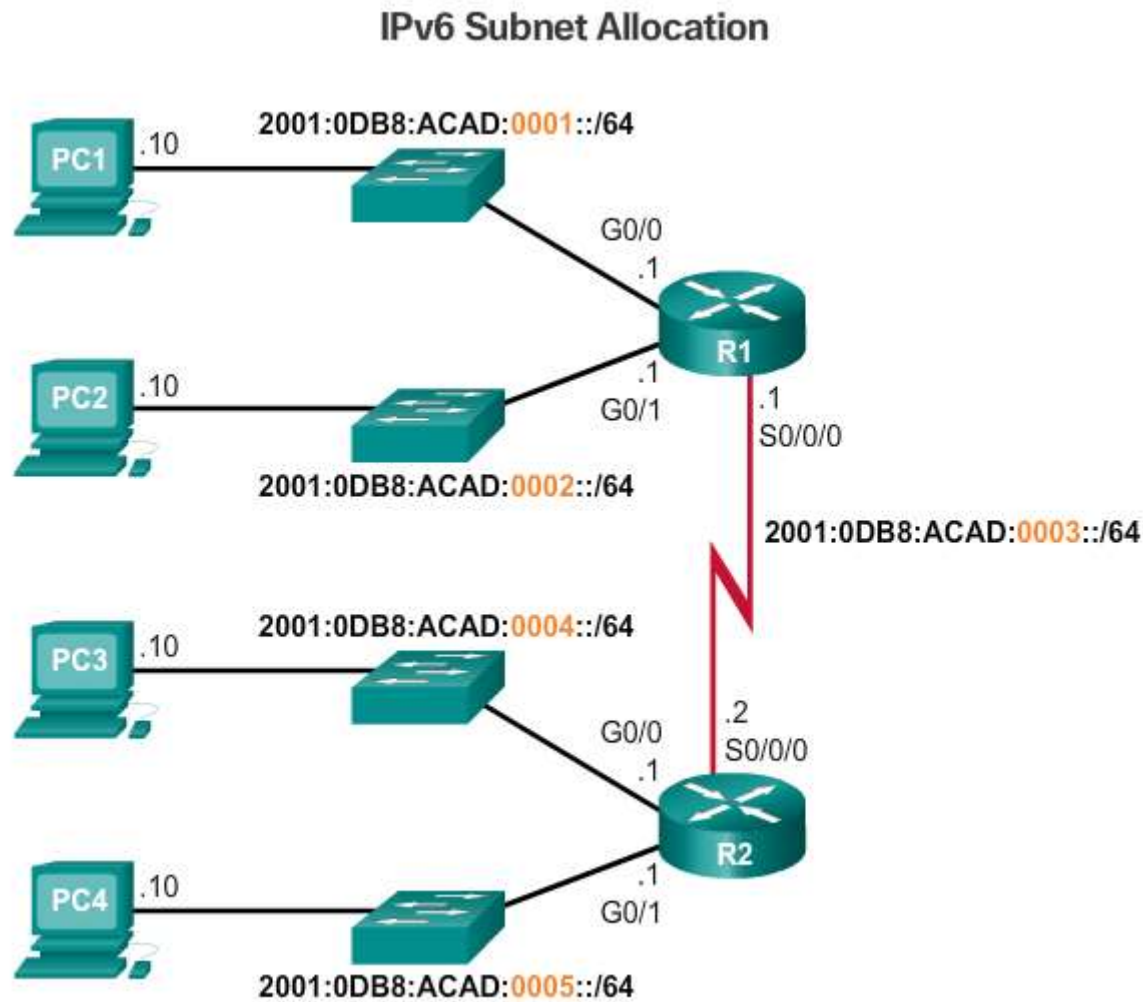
IPv6 Subnet Allocation

PC1 .10

2001:0DB8:ACAD:0001::/64

G0/0
.1

R1

PC2 .10

.1
G0/1

2001:0DB8:ACAD:0002::/64

.1
S0/0/0

2001:0DB8:ACAD:0003::/64

PC3 .10

2001:0DB8:ACAD:0004::/64

.2
S0/0/0

G0/0
.1

R2

PC4 .10

.1
G0/1

2001:0DB8:ACAD:0005::/64